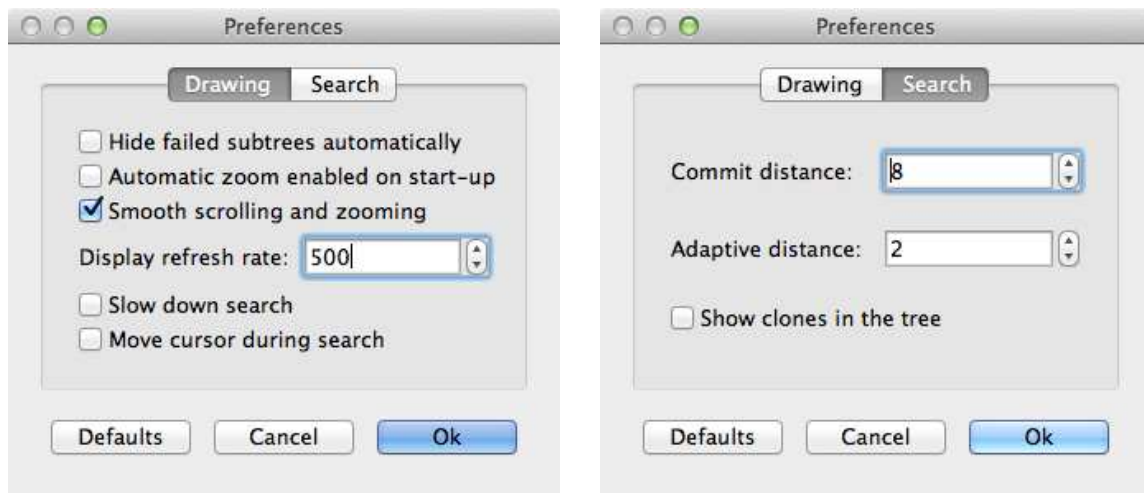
Preferences

Drawing Search

Hide failed subtrees automatically
Automatic zoom enabled on start-up
Smooth scrolling and zooming
Display refresh rate: 500
Slow down search
Move cursor during search

Defaults Cancel Ok

Preferences

Drawing Search

Commit distance: 8

Adaptive distance: 2

Show clones in the tree

Defaults Cancel Ok